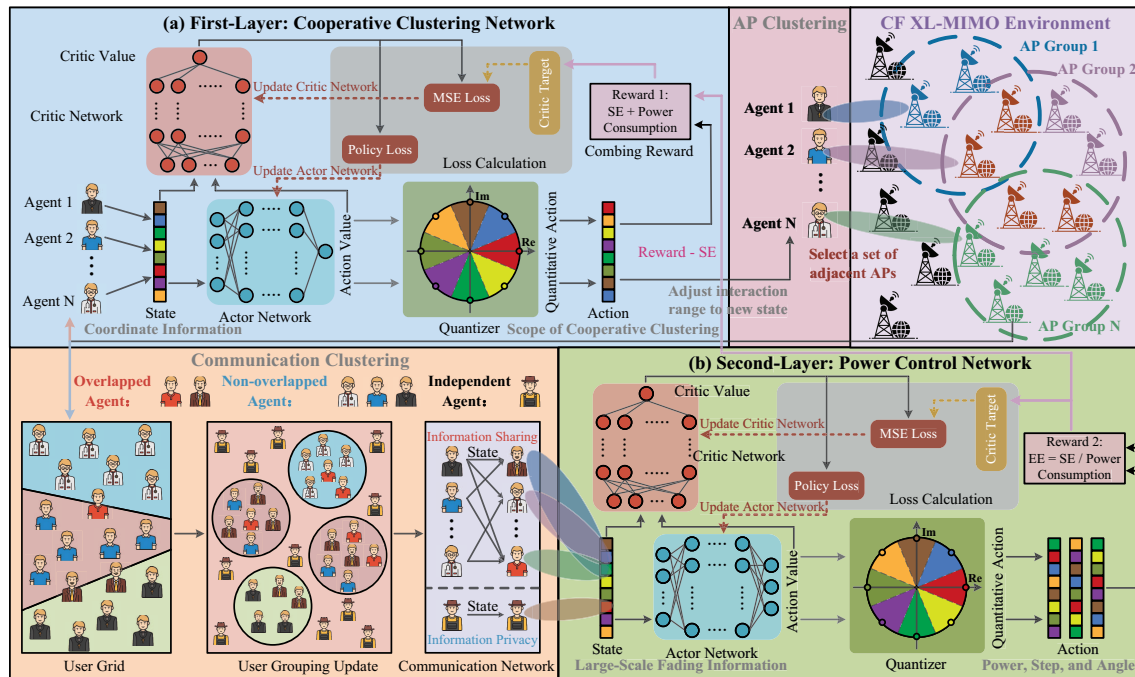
(a) First-Layer: Cooperative Clustering Network

Critic Value

Critic Network

Update Critic Network

MSE Loss

Critic Target

Policy Loss

Loss Calculation

Update Actor Network

Reward 1: SE + Power Consumption

Combing Reward

Agent 1

Agent 2

⋮

Agent N

State

Actor Network

Action Value

Im

Re

Quantitative Action

Action

Quantizer

Coordinate Information

Scope of Cooperative Clustering

Reward - SE

Adjust interaction range to new state

AP Clustering

Agent 1

Agent 2

⋮

Agent N

Select a set of adjacent APs

CF XL-MIMO Environment

AP Group 1

AP Group 2

AP Group N

Communication Clustering

Overlapped Agent:

Non-overlapped Agent:

Independent Agent:

User Grid

User Grouping Update

Information Sharing

State

⋮

State

Information Privacy

Communication Network

(b) Second-Layer: Power Control Network

Critic Value

Update Critic Network

Critic Network

MSE Loss

Critic Target

Reward 2: EE = SE / Power Consumption

Policy Loss

Loss Calculation

Update Actor Network

State

Actor Network

Action Value

Im

Re

Quantizer

Quantitative Action

Action

Large-Scale Fading Information

Power, Step, and Angle